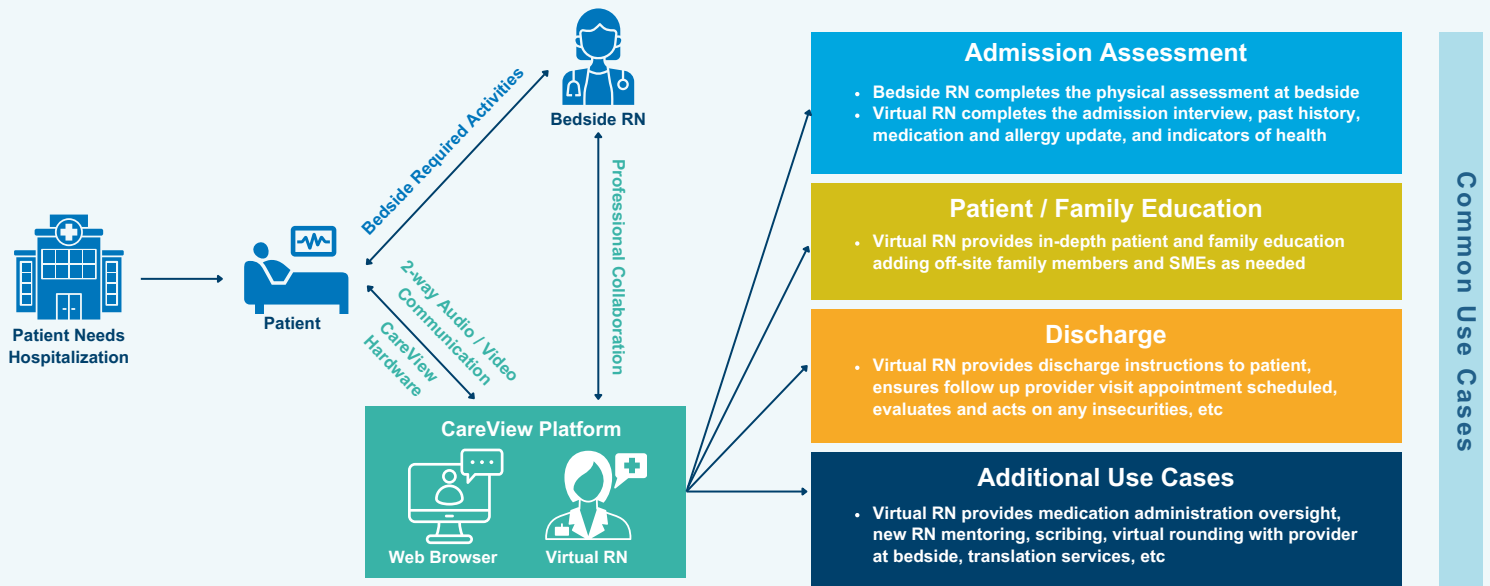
Patient Needs Hospitalization

Patient

Bedside Required Activities

Bedside RN

Professional Collaboration

2-way Audio / Video Communication

CareView Hardware

CareView Platform

Web Browser

Virtual RN

Admission Assessment

- Bedside RN completes the physical assessment at bedside
- Virtual RN completes the admission interview, past history, medication and allergy update, and indicators of health

Patient / Family Education

- Virtual RN provides in-depth patient and family education adding off-site family members and SMEs as needed

Discharge

- Virtual RN provides discharge instructions to patient, ensures follow up provider visit appointment scheduled, evaluates and acts on any insecurities, etc

Additional Use Cases

- Virtual RN provides medication administration oversight, new RN mentoring, scribing, virtual rounding with provider at bedside, translation services, etc

Common Use Cases